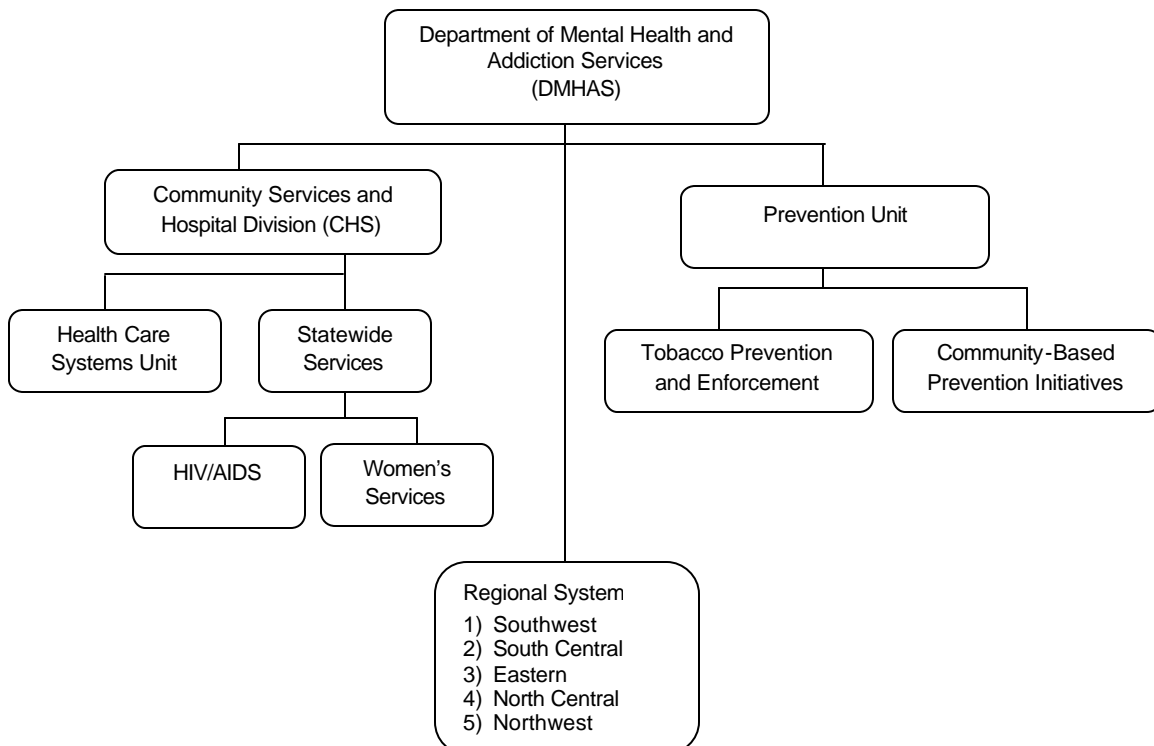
Department of Mental Health and Addiction Services (DMHAS)

Community Services and Hospital Division (CHS)

Prevention Unit

Health Care Systems Unit

Statewide Services

Tobacco Prevention and Enforcement

Community-Based Prevention Initiatives

HIV/AIDS

Women's Services

Regional System
1) Southwest
2) South Central
3) Eastern
4) North Central
5) Northwest